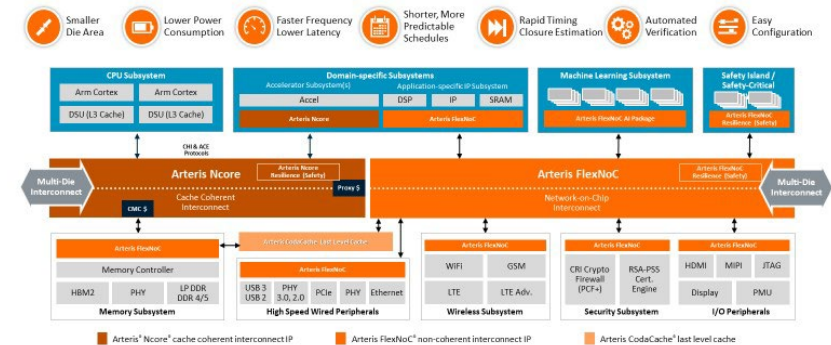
Smaller Die Area
Lower Power Consumption
Faster Frequency Lower Latency
Shorter, More Predictable Schedules
Rapid Timing Closure Estimation
Automated Verification
Easy Configuration

CPU Subsystem
Arm Cortex
Arm Cortex
DSU (L3 Cache)
DSU (L3 Cache)

Domain-specific Subsystems
Accelerator Subsystem(s)
Application-specific IP Subsystem
Accel
DSP
IP
SRAM
Arteris Ncore
Arteris FlexNoC

Machine Learning Subsystem
Arteris FlexNoC AI Package

Safety Island / Safety-Critical
Arteris FlexNoC Resilience (Safety)

CHI & ACE Protocols

Multi-Die Interconnect
Arteris Ncore
Arteris Ncore Resilience (Safety)
Proxy $
Cache Coherent Interconnect
CMC $

Arteris FlexNoC
Arteris FlexNoC Resilience (Safety)
Network-on-Chip Interconnect
Multi-Die Interconnect

Arteris FlexNoC
Memory Controller
HBM2
PHY
LP DDR DDR 4/5
Memory Subsystem

Arteris CodaCache Last Level Cache

Arteris FlexNoC
USB 3 USB 2
PHY 3.0, 2.0
PCIe
PHY
Ethernet
High Speed Wired Peripherals

Arteris FlexNoC
WiFi
GSM
LTE
LTE Adv.
Wireless Subsystem

Arteris FlexNoC
CRI Crypto Firewall (PCF+)
RSA-PSS Cert. Engine
Security Subsystem

Arteris FlexNoC
HDMI
MIPI
JTAG
Display
PMU
I/O Peripherals

Arteris® Ncore® cache coherent interconnect IP
Arteris FlexNoC® non-coherent interconnect IP
Arteris CodaCache® last level cache